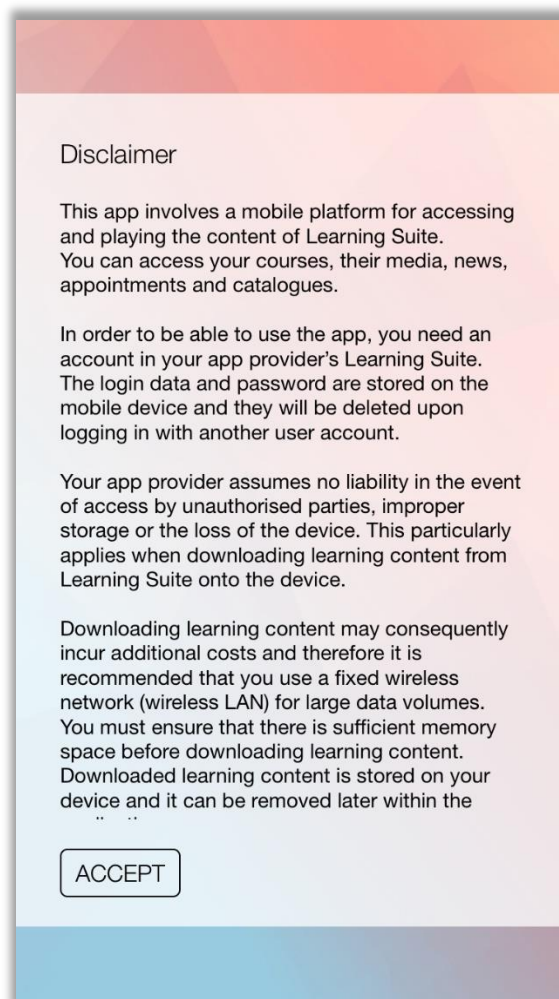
Disclaimer

This app involves a mobile platform for accessing and playing the content of Learning Suite.
You can access your courses, their media, news, appointments and catalogues.

In order to be able to use the app, you need an account in your app provider's Learning Suite. The login data and password are stored on the mobile device and they will be deleted upon logging in with another user account.

Your app provider assumes no liability in the event of access by unauthorised parties, improper storage or the loss of the device. This particularly applies when downloading learning content from Learning Suite onto the device.

Downloading learning content may consequently incur additional costs and therefore it is recommended that you use a fixed wireless network (wireless LAN) for large data volumes. You must ensure that there is sufficient memory space before downloading learning content. Downloaded learning content is stored on your device and it can be removed later within the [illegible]

ACCEPT